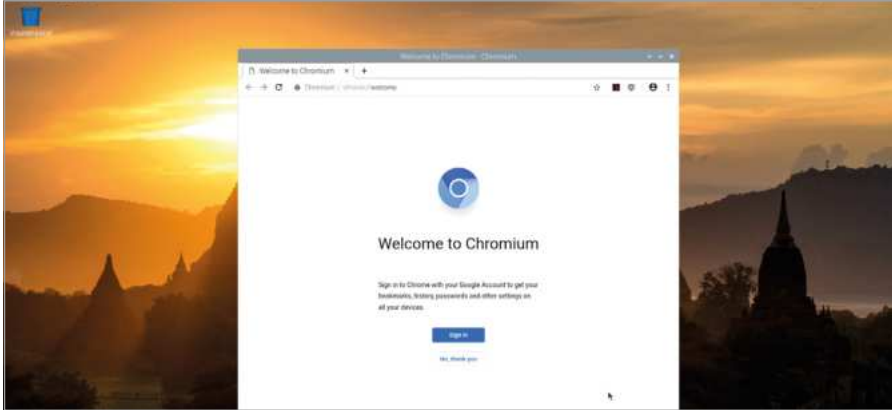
Wastebasket

Welcome to Chromium - Chromium

Welcome to Chromium ×

+

Chromium | chrome://welcome

Welcome to Chromium

Sign in to Chrome with your Google Account to get your bookmarks, history, passwords and other settings on all your devices.

Sign in

No, thank you